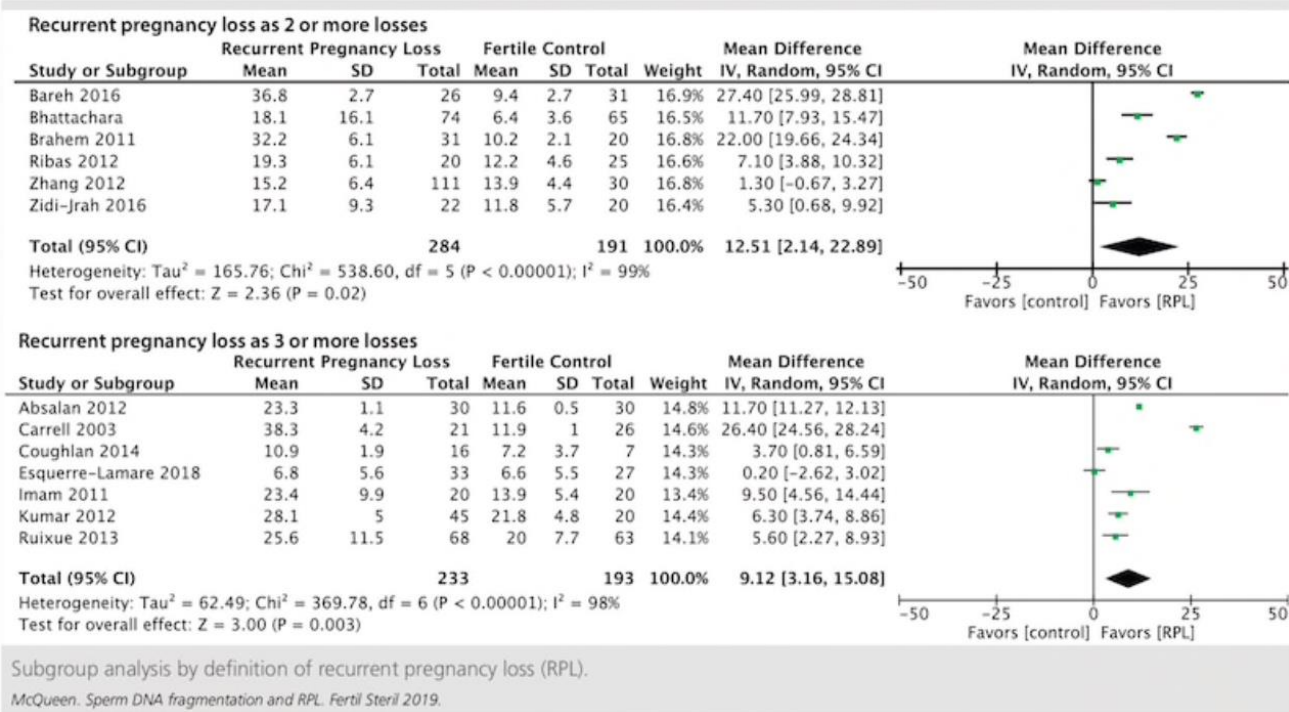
Recurrent pregnancy loss as 2 or more losses

| Study or Subgroup | Recurrent Pregnancy Loss Mean | SD | Total | Fertile Control Mean | SD | Total | Weight | Mean Difference IV, Random, 95% CI |
|---|---|---|---|---|---|---|---|---|
| Bareh 2016 | 36.8 | 2.7 | 26 | 9.4 | 2.7 | 31 | 16.9% | 27.40 [25.99, 28.81] |
| Bhattachara | 18.1 | 16.1 | 74 | 6.4 | 3.6 | 65 | 16.5% | 11.70 [7.93, 15.47] |
| Brahem 2011 | 32.2 | 6.1 | 31 | 10.2 | 2.1 | 20 | 16.8% | 22.00 [19.66, 24.34] |
| Ribas 2012 | 19.3 | 6.1 | 20 | 12.2 | 4.6 | 25 | 16.6% | 7.10 [3.88, 10.32] |
| Zhang 2012 | 15.2 | 6.4 | 111 | 13.9 | 4.4 | 30 | 16.8% | 1.30 [−0.67, 3.27] |
| Zidi-Jrah 2016 | 17.1 | 9.3 | 22 | 11.8 | 5.7 | 20 | 16.4% | 5.30 [0.68, 9.92] |
| Total (95% CI) | | | 284 | | | 191 | 100.0% | 12.51 [2.14, 22.89] |

Heterogeneity: Tau$^2$ = 165.76; Chi$^2$ = 538.60, df = 5 (P < 0.00001); I$^2$ = 99%
Test for overall effect: Z = 2.36 (P = 0.02)

Mean Difference
IV, Random, 95% CI
−50 −25 0 25 50
Favors [control] Favors [RPL]

Recurrent pregnancy loss as 3 or more losses

| Study or Subgroup | Recurrent Pregnancy Loss Mean | SD | Total | Fertile Control Mean | SD | Total | Weight | Mean Difference IV, Random, 95% CI |
|---|---|---|---|---|---|---|---|---|
| Absalan 2012 | 23.3 | 1.1 | 30 | 11.6 | 0.5 | 30 | 14.8% | 11.70 [11.27, 12.13] |
| Carrell 2003 | 38.3 | 4.2 | 21 | 11.9 | 1 | 26 | 14.6% | 26.40 [24.56, 28.24] |
| Coughlan 2014 | 10.9 | 1.9 | 16 | 7.2 | 3.7 | 7 | 14.3% | 3.70 [0.81, 6.59] |
| Esquerre-Lamare 2018 | 6.8 | 5.6 | 33 | 6.6 | 5.5 | 27 | 14.3% | 0.20 [−2.62, 3.02] |
| Imam 2011 | 23.4 | 9.9 | 20 | 13.9 | 5.4 | 20 | 13.4% | 9.50 [4.56, 14.44] |
| Kumar 2012 | 28.1 | 5 | 45 | 21.8 | 4.8 | 20 | 14.4% | 6.30 [3.74, 8.86] |
| Ruixue 2013 | 25.6 | 11.5 | 68 | 20 | 7.7 | 63 | 14.1% | 5.60 [2.27, 8.93] |
| Total (95% CI) | | | 233 | | | 193 | 100.0% | 9.12 [3.16, 15.08] |

Heterogeneity: Tau$^2$ = 62.49; Chi$^2$ = 369.78, df = 6 (P < 0.00001); I$^2$ = 98%
Test for overall effect: Z = 3.00 (P = 0.003)

Mean Difference
IV, Random, 95% CI
−50 −25 0 25 50
Favors [control] Favors [RPL]

Subgroup analysis by definition of recurrent pregnancy loss (RPL).

McQueen. Sperm DNA fragmentation and RPL. Fertil Steril 2019.